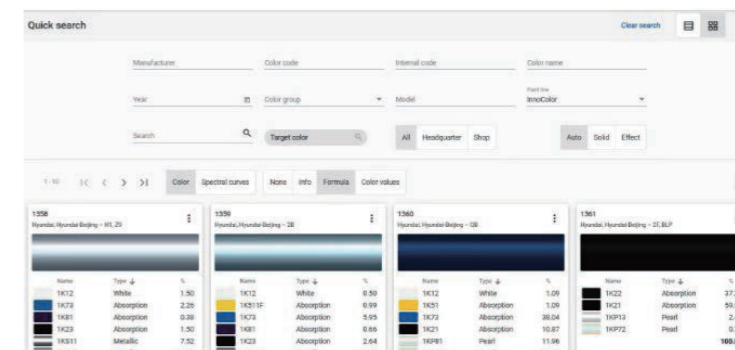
Quick search

Clear search

Manufacturer

Color code

Internal code

Color name

Year

Color group

Model

Paint line
InnoColor

Search

Target color

All

Headquarter

Shop

Auto

Solid

Effect

1 - 10

Color

Spectral curves

None

Info

Formula

Color values

1358
Hyundai, Hyundai Beijing – H1, Z9

| Name | Type | % |
|---|---|---|
| 1K12 | White | 1.50 |
| 1K73 | Absorption | 2.26 |
| 1K81 | Absorption | 0.38 |
| 1K23 | Absorption | 1.50 |
| 1KS11 | Metallic | 7.52 |

1359
Hyundai, Hyundai Beijing – 2B

| Name | Type | % |
|---|---|---|
| 1K12 | White | 0.50 |
| 1KS11F | Absorption | 0.99 |
| 1K73 | Absorption | 5.95 |
| 1K81 | Absorption | 0.66 |
| 1K23 | Absorption | 2.64 |

1360
Hyundai, Hyundai Beijing – 2B

| Name | Type | % |
|---|---|---|
| 1K12 | White | 1.09 |
| 1K51 | Absorption | 1.09 |
| 1K73 | Absorption | 38.04 |
| 1K21 | Absorption | 10.87 |
| 1KP81 | Pearl | 11.96 |

1361
Hyundai, Hyundai Beijing – 2T, BLP

| Name | Type | % |
|---|---|---|
| 1K22 | Absorption | 37.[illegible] |
| 1K21 | Absorption | 59.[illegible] |
| 1KP13 | Pearl | 2.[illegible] |
| 1KP72 | Pearl | 0.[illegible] |
| | | 100.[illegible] |